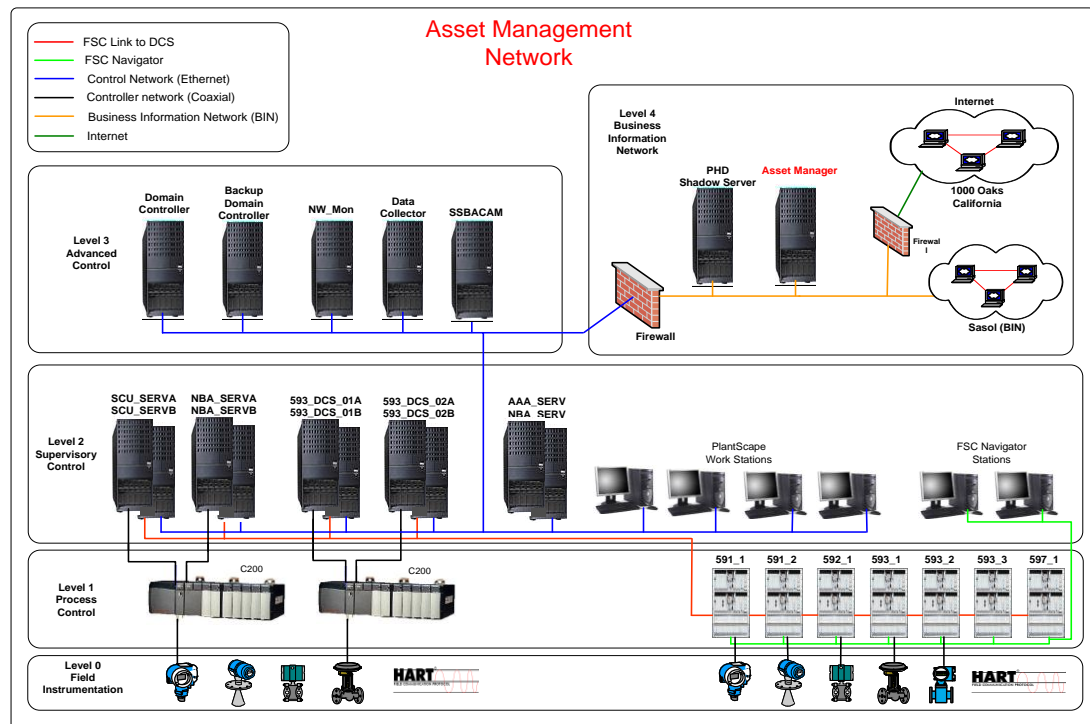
Asset Management Network

FSC Link to DCS
FSC Navigator
Control Network (Ethernet)
Controller network (Coaxial)
Business Information Network (BIN)
Internet

Level 4 Business Information Network

Internet

PHD Shadow Server

Asset Manager

1000 Oaks California

Firewall I

Sasol (BIN)

Firewall

Level 3 Advanced Control

Domain Controller

Backup Domain Controller

NW_Mon

Data Collector

SSBACAM

Level 2 Supervisory Control

SCU_SERVA SCU_SERVB

NBA_SERVA NBA_SERVB

593_DCS_01A 593_DCS_01B

593_DCS_02A 593_DCS_02B

AAA_SERV NBA_SERV

PlantScape Work Stations

FSC Navigator Stations

Level 1 Process Control

C200

C200

591_1
591_2
592_1
593_1
593_2
593_3
597_1

Level 0 Field Instrumentation

HART

HART